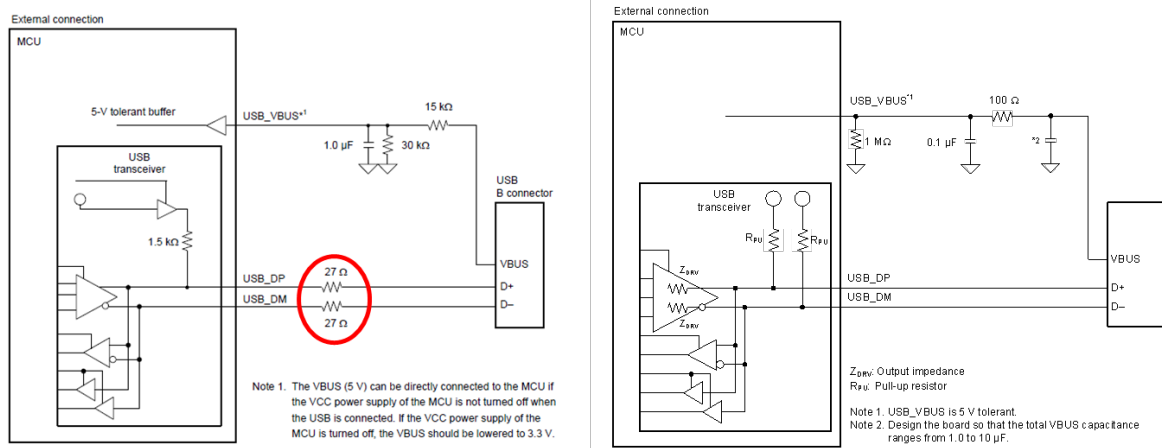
External connection

MCU

5-V tolerant buffer

USB_VBUS*1

15 kΩ

1.0 µF

30 kΩ

USB transceiver

USB B connector

1.5 kΩ

VBUS

USB_DP

27 Ω

D+

USB_DM

D−

27 Ω

Note 1. The VBUS (5 V) can be directly connected to the MCU if the VCC power supply of the MCU is not turned off when the USB is connected. If the VCC power supply of the MCU is turned off, the VBUS should be lowered to 3.3 V.

External connection

MCU

USB_VBUS*1

100 Ω

1 MΩ

0.1 µF

*2

USB transceiver

$R_{PU}$

$R_{PU}$

$Z_{DRV}$

$Z_{DRV}$

VBUS

USB_DP

D+

USB_DM

D−

$Z_{DRV}$: Output impedance

$R_{PU}$: Pull-up resistor

Note 1. USB_VBUS is 5 V tolerant.

Note 2. Design the board so that the total VBUS capacitance ranges from 1.0 to 10 µF.